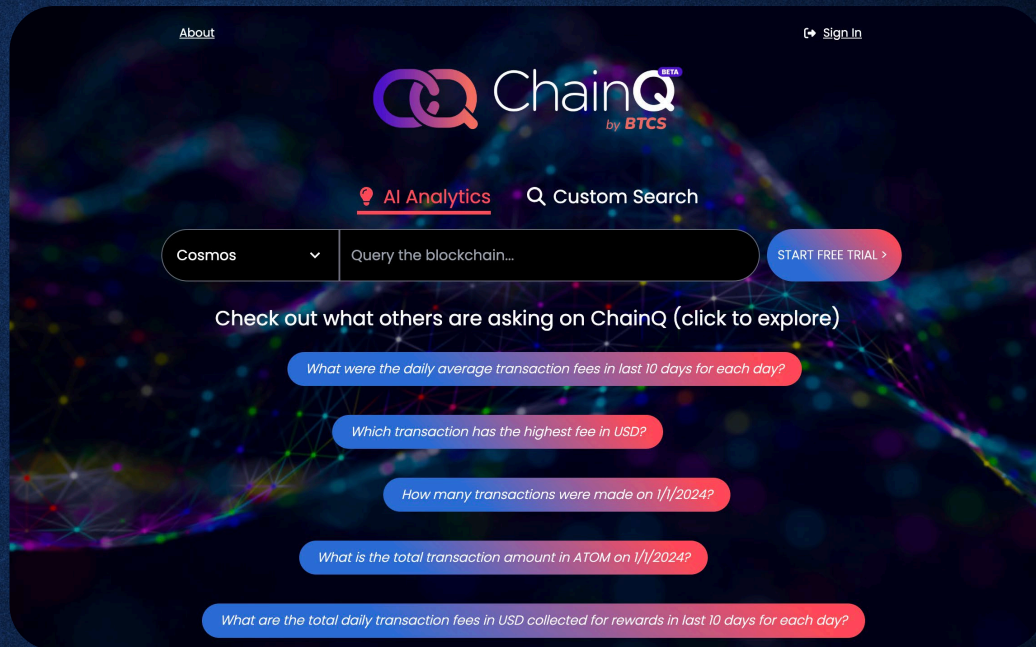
About

Sign In

ChainQ BETA
by BTCS

AI Analytics

Custom Search

Cosmos

Query the blockchain...

START FREE TRIAL >

Check out what others are asking on ChainQ (click to explore)

What were the daily average transaction fees in last 10 days for each day?

Which transaction has the highest fee in USD?

How many transactions were made on 1/1/2024?

What is the total transaction amount in ATOM on 1/1/2024?

What are the total daily transaction fees in USD collected for rewards in last 10 days for each day?